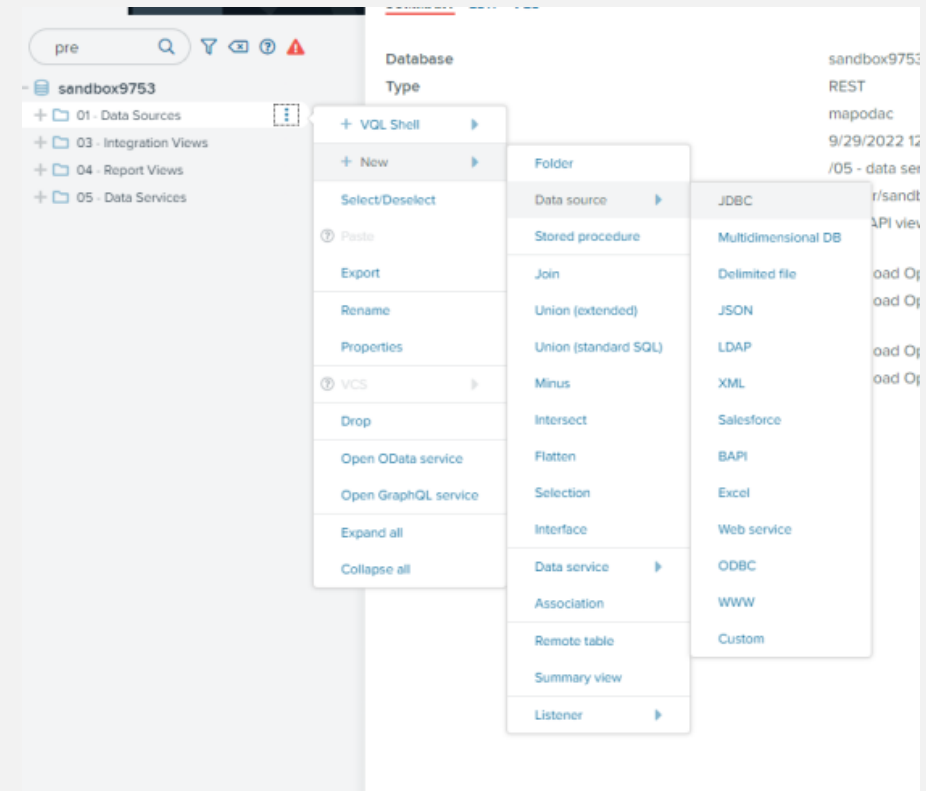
pre

sandbox9753
01 - Data Sources
03 - Integration Views
04 - Report Views
05 - Data Services

+ VQL Shell
+ New
Select/Deselect
Paste
Export
Rename
Properties
VCS
Drop
Open OData service
Open GraphQL service
Expand all
Collapse all

Folder
Data source
Stored procedure
Join
Union (extended)
Union (standard SQL)
Minus
Intersect
Flatten
Selection
Interface
Data service
Association
Remote table
Summary view
Listener

JDBC
Multidimensional DB
Delimited file
JSON
LDAP
XML
Salesforce
BAPI
Excel
Web service
ODBC
WWW
Custom

Database
Type

sandbox9753
REST
mapodac
9/29/2022 12
/05 - data se
r/sandb
API vie
oad O
oad O
oad O
oad O